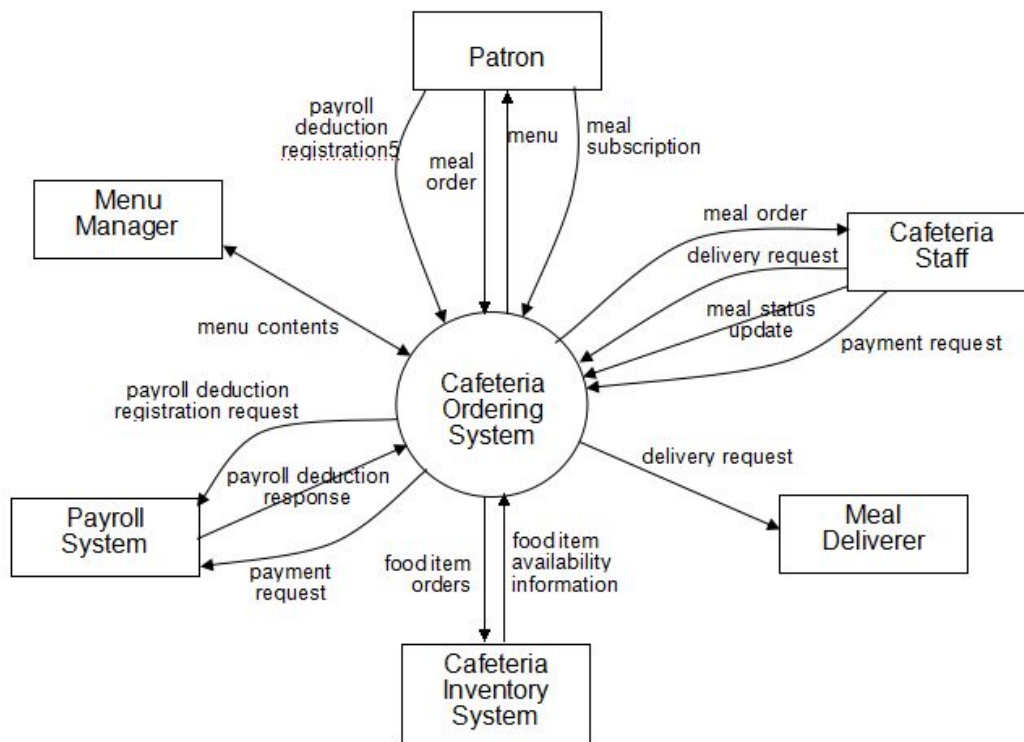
Patron

payroll deduction registration5

meal order

menu

meal subscription

Menu Manager

meal order

Cafeteria Staff

delivery request

meal status update

menu contents

payment request

Cafeteria Ordering System

payroll deduction registration request

payroll deduction response

delivery request

Payroll System

payment request

food item orders

food item availability information

Meal Deliverer

Cafeteria Inventory System